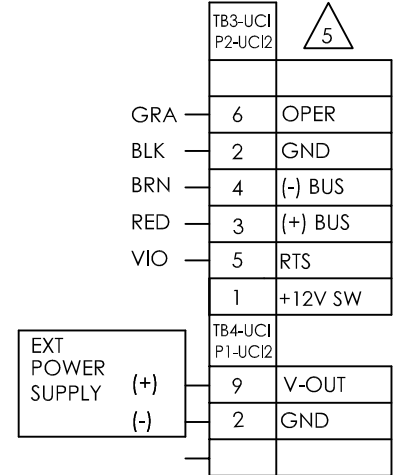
TB3-UCI P2-UCI2

5

| | |
|---|---|
| | |
| GRA — 6 | OPER |
| BLK — 2 | GND |
| BRN — 4 | (-) BUS |
| RED — 3 | (+) BUS |
| VIO — 5 | RTS |
| 1 | +12V SW |

TB4-UCI P1-UCI2

EXT POWER SUPPLY

| | |
|---|---|
| (+) 9 | V-OUT |
| (-) 2 | GND |
| | |